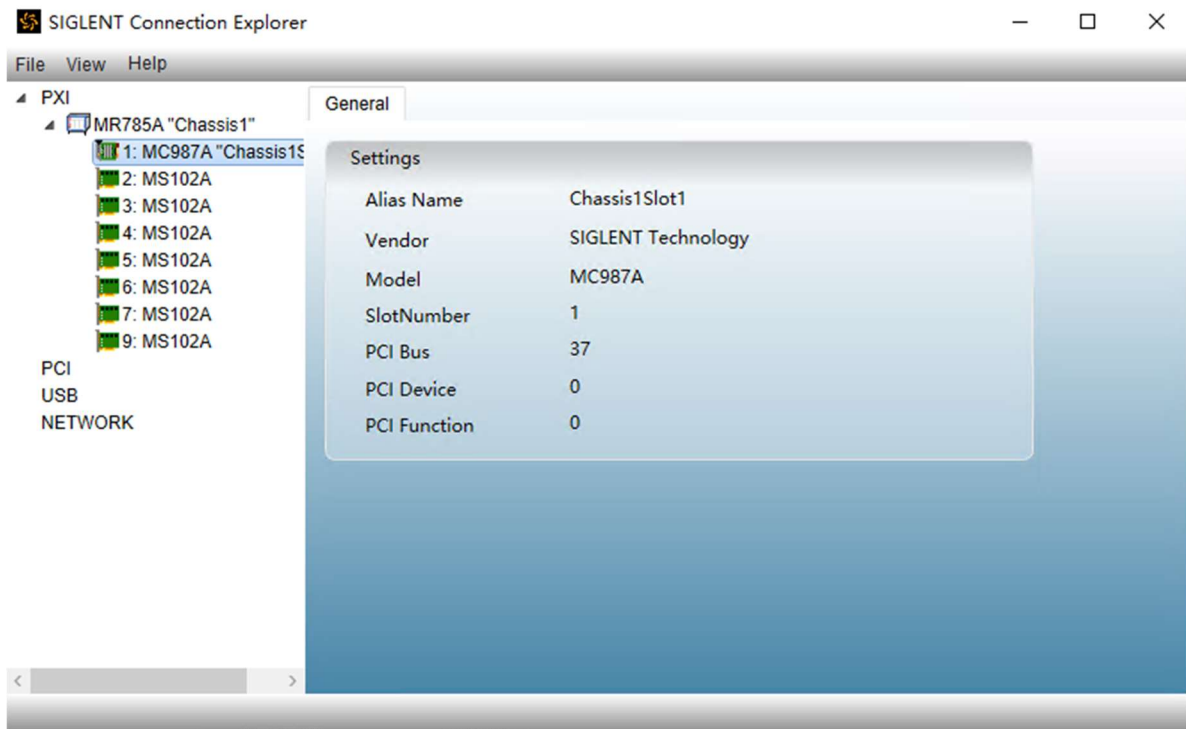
SIGLENT Connection Explorer

File View Help

PXI
MR785A "Chassis1"
1: MC987A "Chassis1S
2: MS102A
3: MS102A
4: MS102A
5: MS102A
6: MS102A
7: MS102A
9: MS102A
PCI
USB
NETWORK

General

Settings

| | |
|---|---|
| Alias Name | Chassis1Slot1 |
| Vendor | SIGLENT Technology |
| Model | MC987A |
| SlotNumber | 1 |
| PCI Bus | 37 |
| PCI Device | 0 |
| PCI Function | 0 |